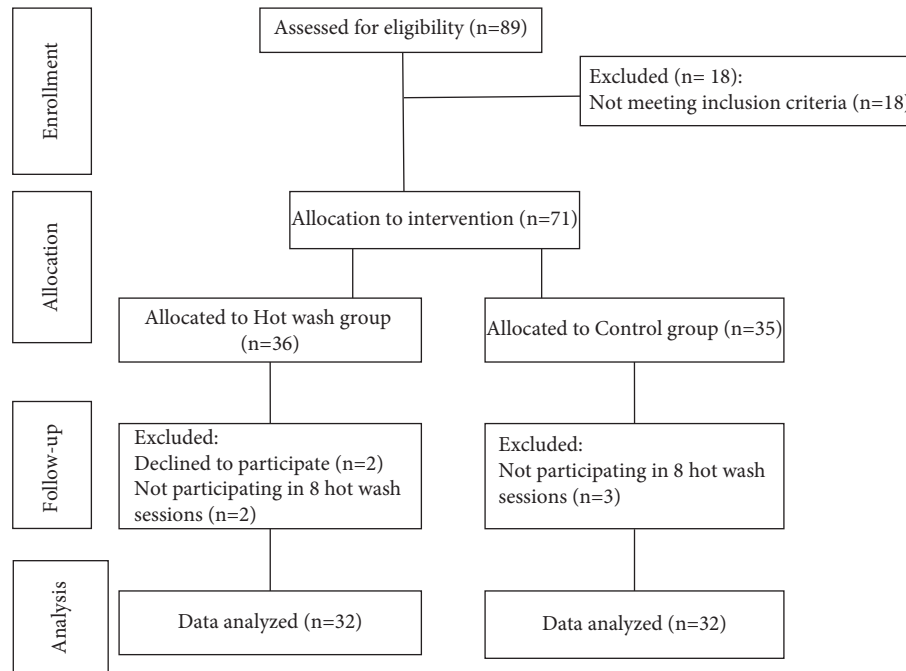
Enrollment

Assessed for eligibility (n=89)

Excluded (n= 18):
Not meeting inclusion criteria (n=18)

Allocation

Allocation to intervention (n=71)

Allocated to Hot wash group (n=36)

Allocated to Control group (n=35)

Follow-up

Excluded:
Declined to participate (n=2)
Not participating in 8 hot wash sessions (n=2)

Excluded:
Not participating in 8 hot wash sessions (n=3)

Analysis

Data analyzed (n=32)

Data analyzed (n=32)